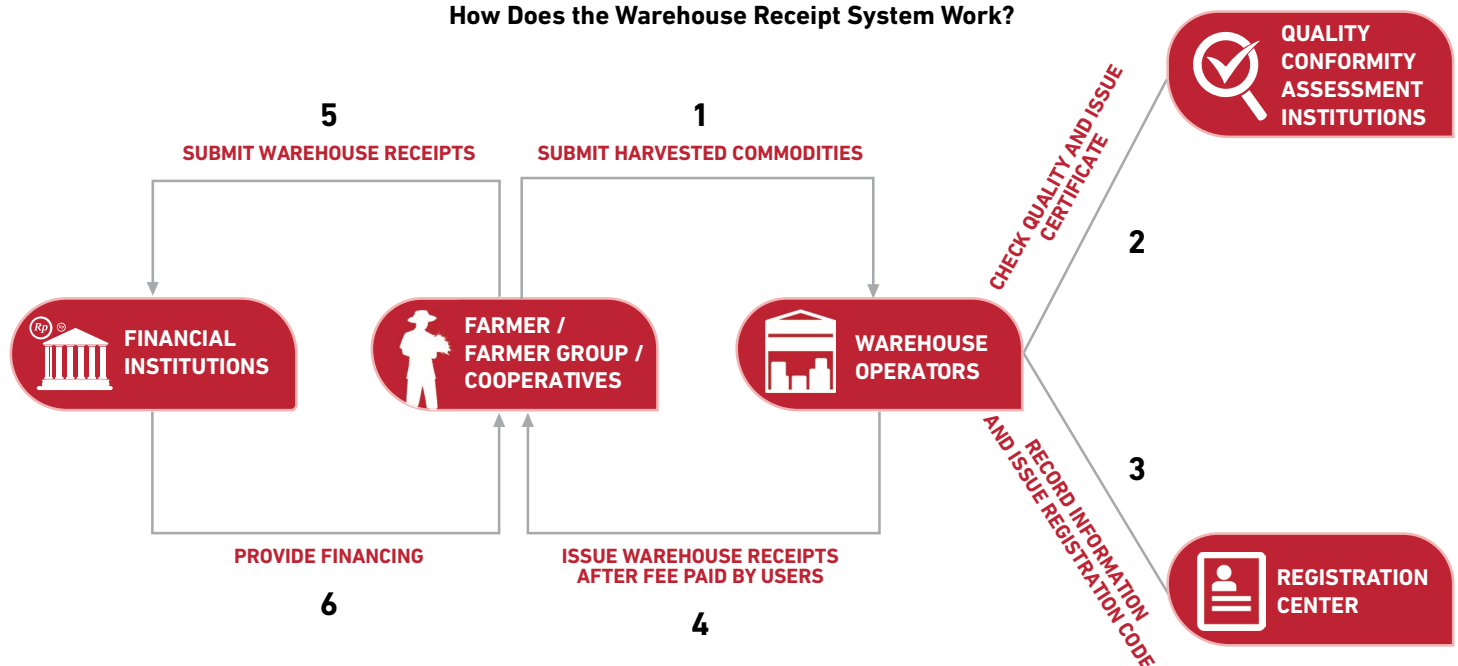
How Does the Warehouse Receipt System Work?

5
SUBMIT WAREHOUSE RECEIPTS

1
SUBMIT HARVESTED COMMODITIES

CHECK QUALITY AND ISSUE CERTIFICATE

QUALITY CONFORMITY ASSESSMENT INSTITUTIONS

2

Rp
FINANCIAL INSTITUTIONS

FARMER / FARMER GROUP / COOPERATIVES

WAREHOUSE OPERATORS

3

RECORD INFORMATION AND ISSUE REGISTRATION CODE

REGISTRATION CENTER

PROVIDE FINANCING
6

ISSUE WAREHOUSE RECEIPTS AFTER FEE PAID BY USERS
4